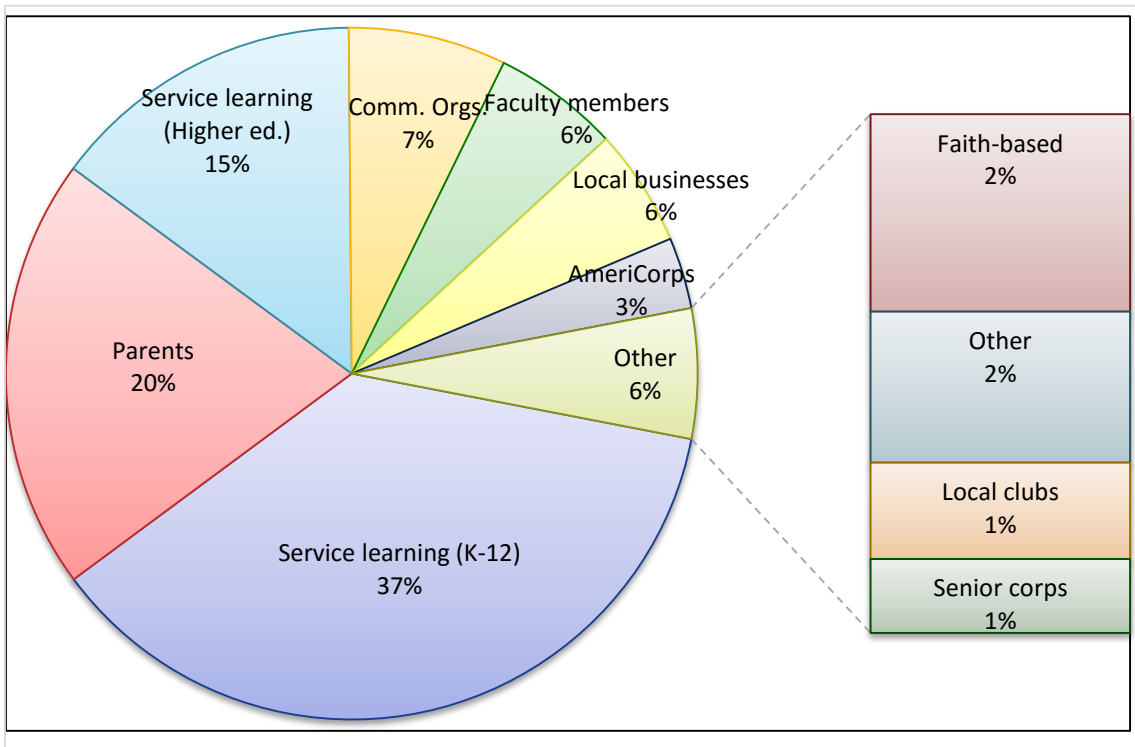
Service learning (Higher ed.) 15%

Comm. Orgs. 7%

Faculty members 6%

Local businesses 6%

AmeriCorps 3%

Other 6%

Parents 20%

Service learning (K-12) 37%

Faith-based 2%

Other 2%

Local clubs 1%

Senior corps 1%